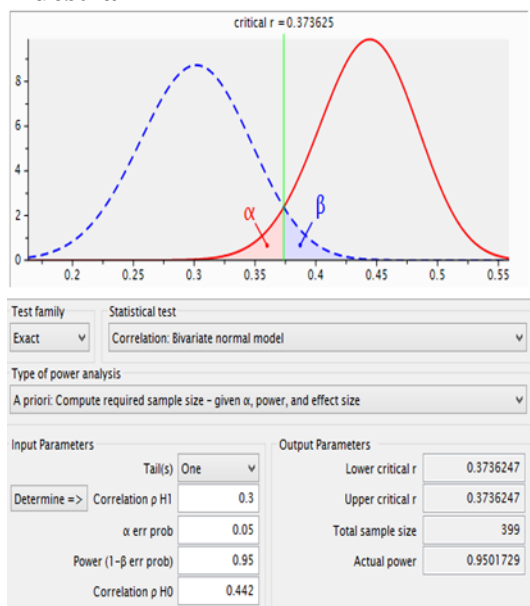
critical r = 0.373625

8
6
4
2
0

α
β

0.2 0.25 0.3 0.35 0.4 0.45 0.5 0.55

Test family
Exact

Statistical test
Correlation: Bivariate normal model

Type of power analysis
A priori: Compute required sample size – given α, power, and effect size

Input Parameters

| | |
|---|---|
| Tail(s) | One |
| Determine => Correlation ρ H1 | 0.3 |
| α err prob | 0.05 |
| Power (1-β err prob) | 0.95 |
| Correlation ρ H0 | 0.442 |

Output Parameters

| | |
|---|---|
| Lower critical r | 0.3736247 |
| Upper critical r | 0.3736247 |
| Total sample size | 399 |
| Actual power | 0.9501729 |